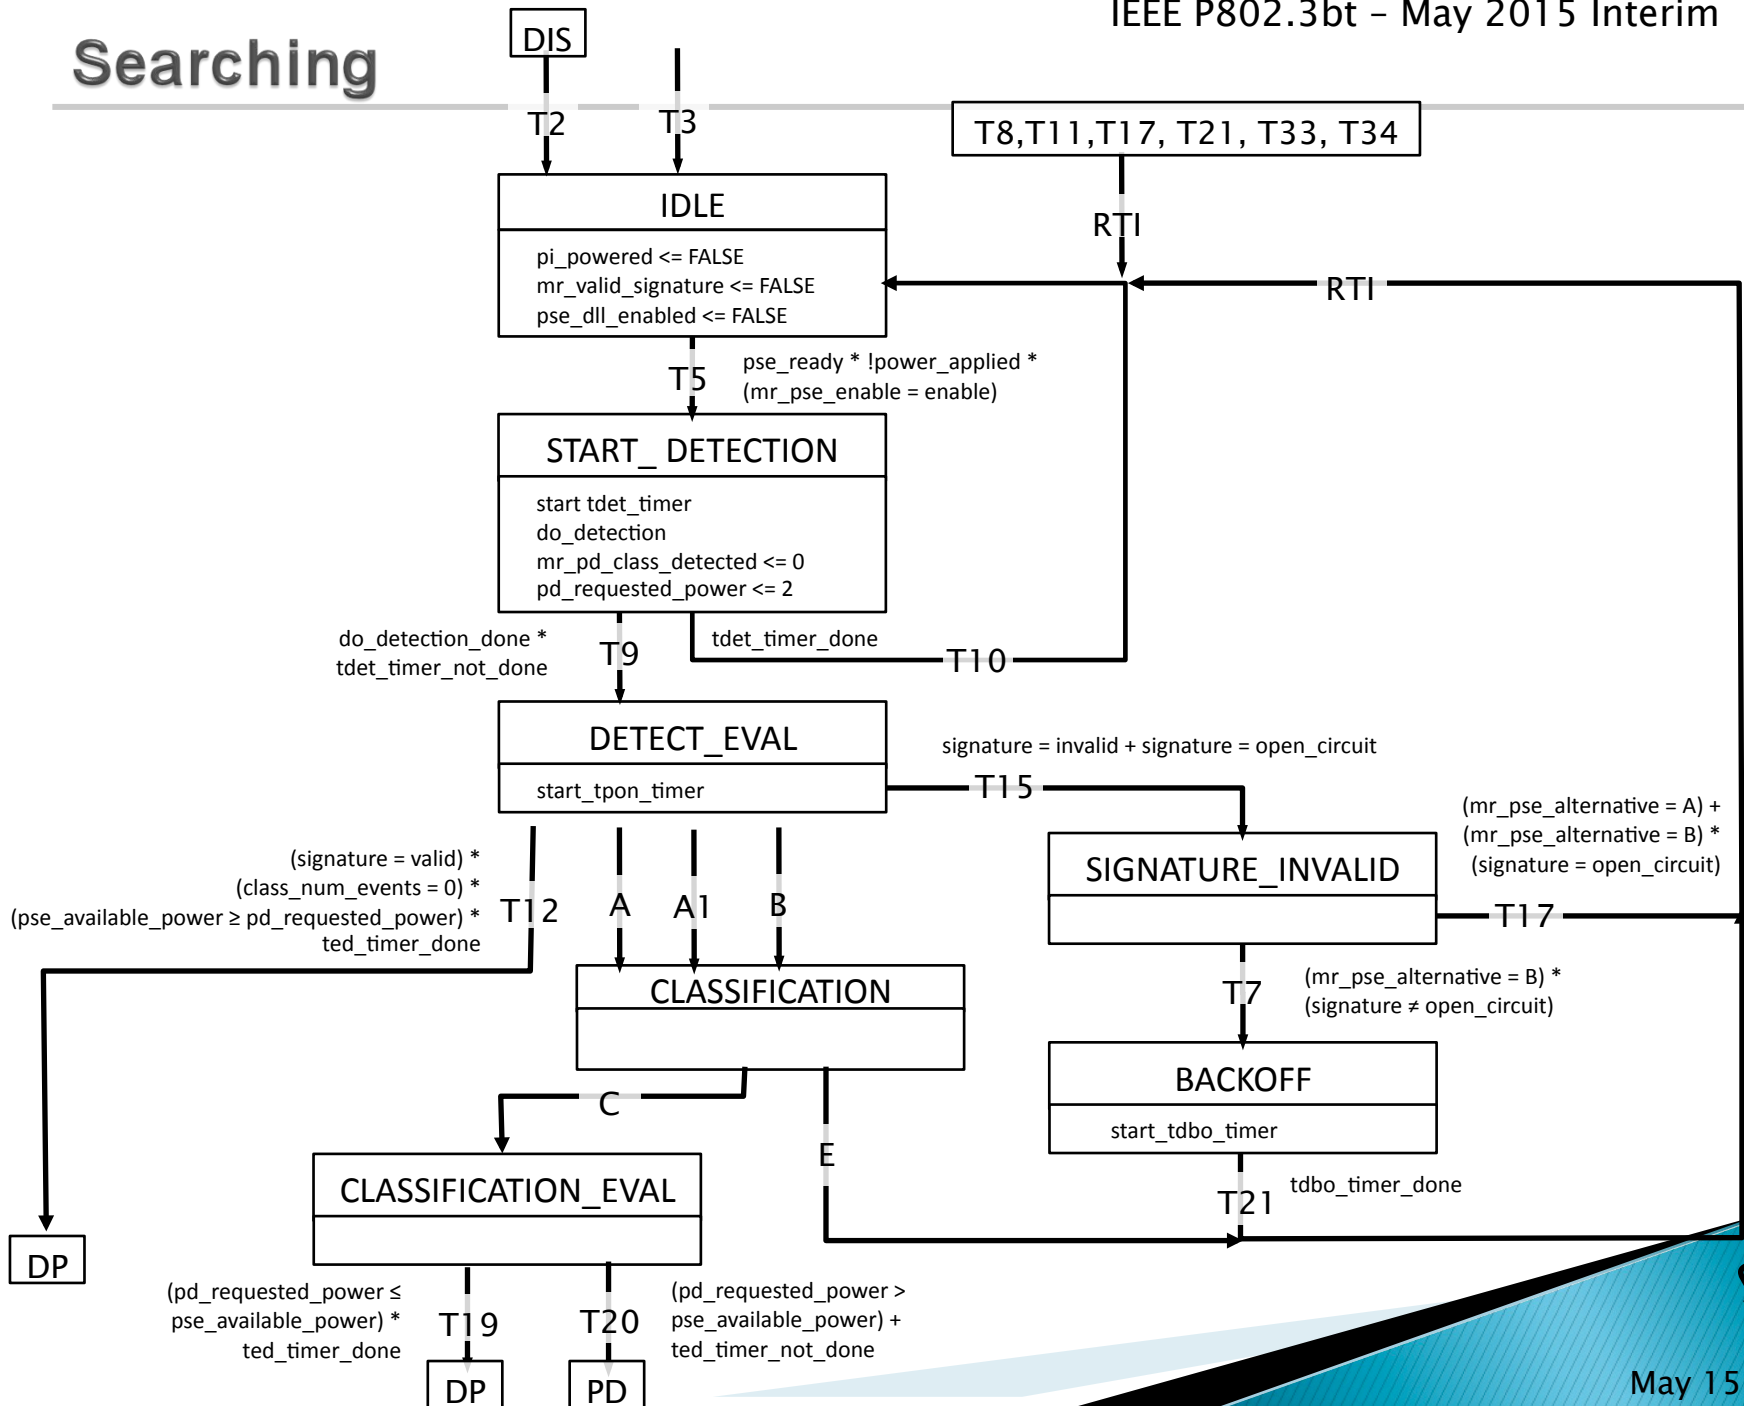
IEEE P802.3bt – May 2015 Interim

Searching

DIS

T2

T3

T8,T11,T17, T21, T33, T34

IDLE

pi_powered <= FALSE
mr_valid_signature <= FALSE
pse_dll_enabled <= FALSE

RTI

RTI

T5

pse_ready * !power_applied * (mr_pse_enable = enable)

START_ DETECTION

start tdet_timer
do_detection
mr_pd_class_detected <= 0
pd_requested_power <= 2

do_detection_done * tdet_timer_not_done

T9

tdet_timer_done

T10

DETECT_EVAL

start_tpon_timer

signature = invalid + signature = open_circuit

T15

(mr_pse_alternative = A) + (mr_pse_alternative = B) * (signature = open_circuit)

SIGNATURE_INVALID

T17

(signature = valid) * (class_num_events = 0) * (pse_available_power ≥ pd_requested_power) * ted_timer_done

T12

A

A1

B

CLASSIFICATION

T7

(mr_pse_alternative = B) * (signature ≠ open_circuit)

BACKOFF

start_tdbo_timer

C

E

CLASSIFICATION_EVAL

T21

tdbo_timer_done

DP

(pd_requested_power ≤ pse_available_power) * ted_timer_done

T19

T20

(pd_requested_power > pse_available_power) + ted_timer_not_done

DP

PD

May 15